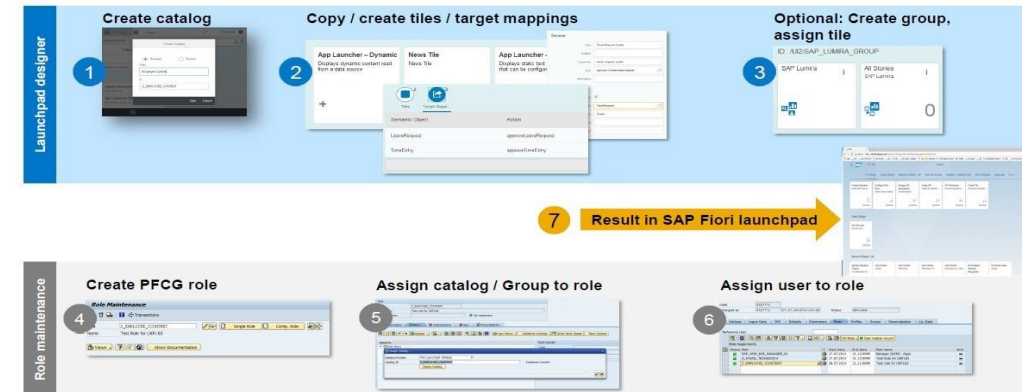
Launchpad designer

Create catalog

1

Create Catalog

Standard

Remote

Employee Catalog

Z_EMPLOYEE_CATALOG

Save

Cancel

Copy / create tiles / target mappings

2

App Launcher – Dynamic
Displays dynamic content read from a data source

News Tile
News Tile

App Launcher -
Displays static text that can be configu

+

Tiles

Target Mappi

Semantic Object

Action

LeaveRequest

approveLeaveRequest

TimeEntry

approveTimeEntry

Optional: Create group, assign tile

ID: /UI2/SAP_LUMIRA_GROUP

3

SAP Lumira

All Stories
SAP Lumira

0

7

Result in SAP Fiori launchpad

Role maintenance

Create PFCG role

Role Maintenance

Transactions

4

Z_EMPLOYEE_CONTENT

Name

Test Role for LSR110

Single Role

Comp. Role

Show Documentation

Assign catalog / Group to role

5

Assign user to role

6

Manager CATALOG

Test Role for LSR110